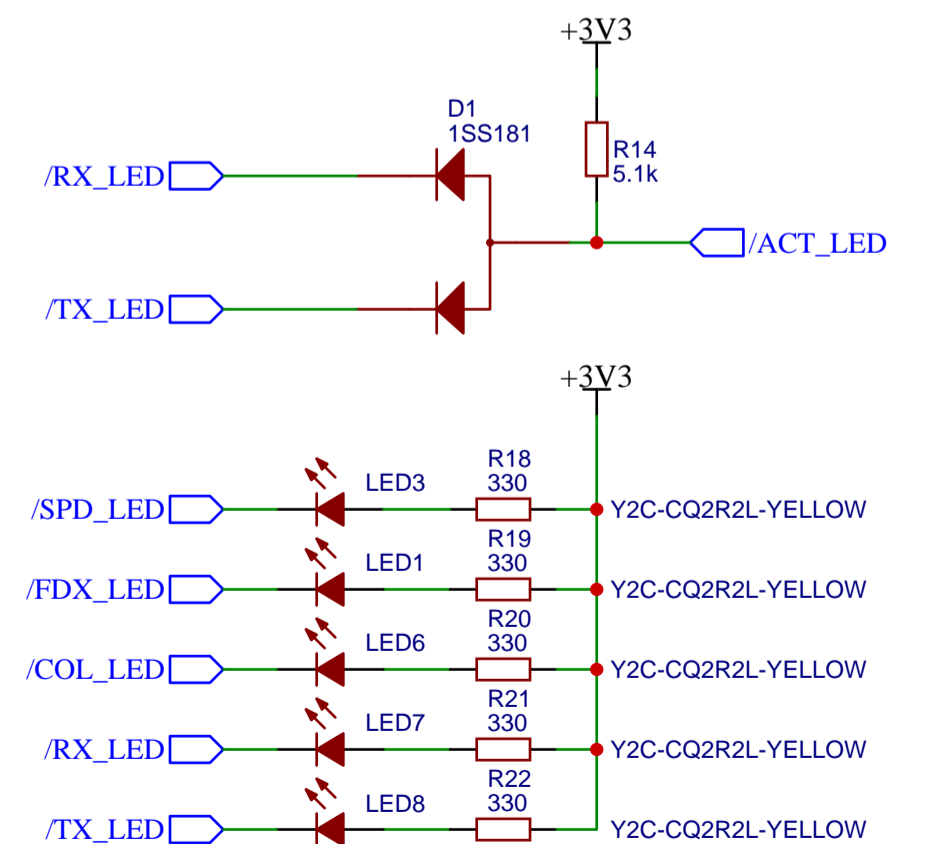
+3V3

D1
1SS181

R14
5.1k

/RX_LED

/ACT_LED

/TX_LED

+3V3

LED3
R18
330
/SPD_LED
Y2C-CQ2R2L-YELLOW

LED1
R19
330
/FDX_LED
Y2C-CQ2R2L-YELLOW

LED6
R20
330
/COL_LED
Y2C-CQ2R2L-YELLOW

LED7
R21
330
/RX_LED
Y2C-CQ2R2L-YELLOW

LED8
R22
330
/TX_LED
Y2C-CQ2R2L-YELLOW